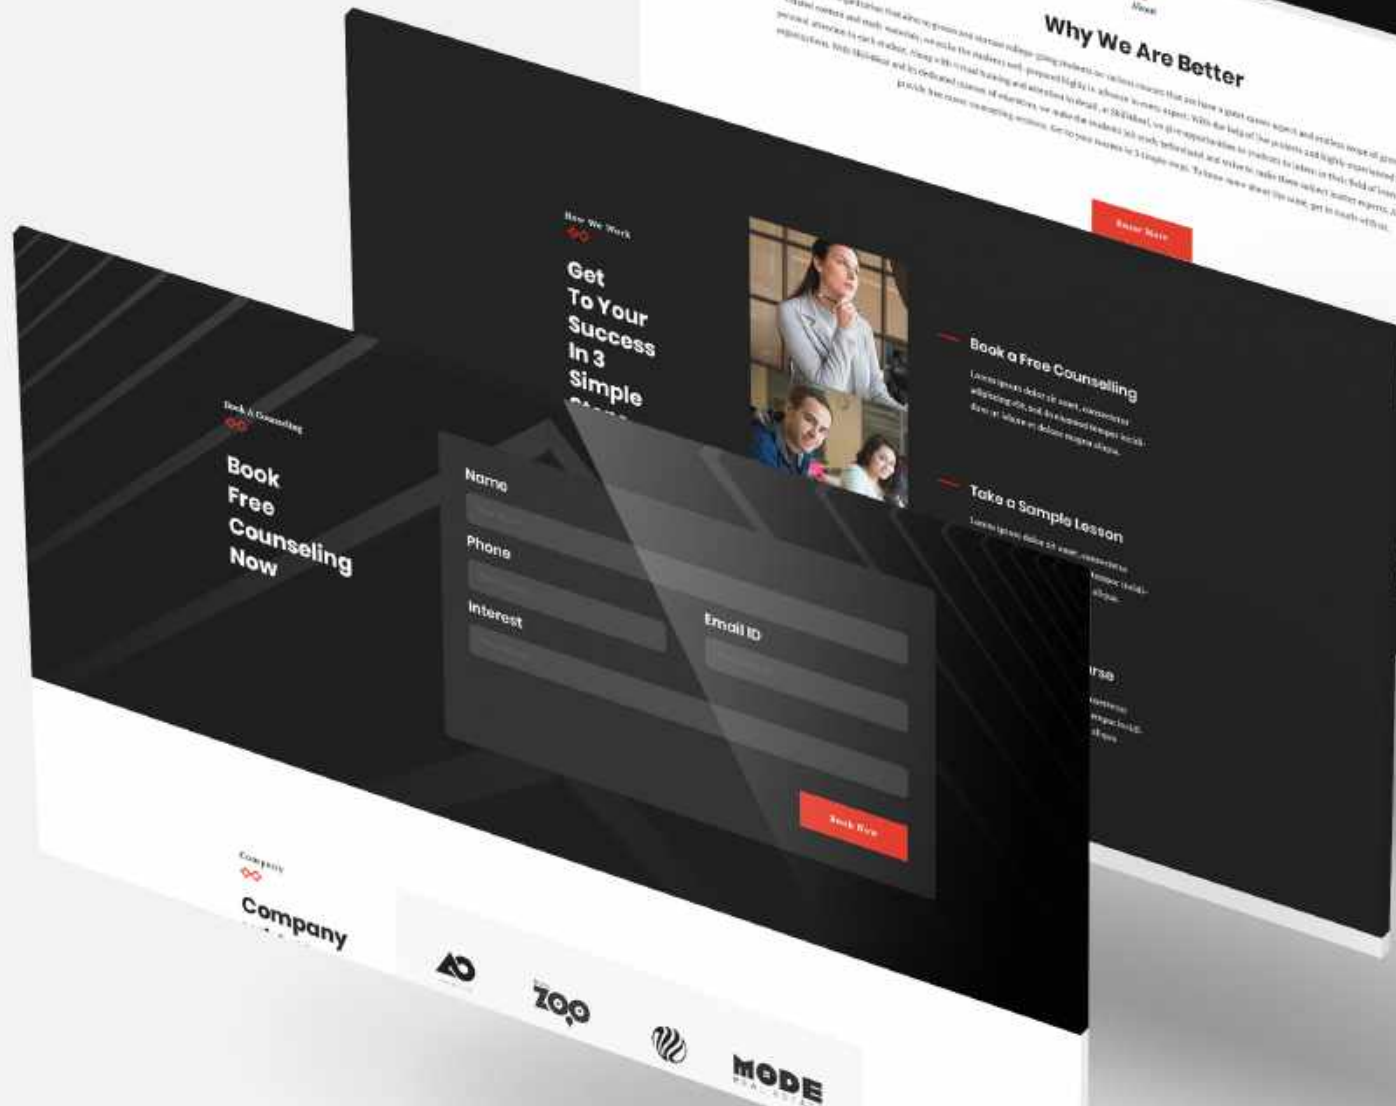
About

Why We Are Better

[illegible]

Know More

How We Work

Get To Your Success In 3 Simple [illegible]

Book a Free Counselling

Lorem ipsum dolor sit amet, consectetur adipiscing elit, sed do eiusmod tempor incididunt ut labore et dolore magna aliqua.

Take a Sample Lesson

Lorem ipsum dolor sit amet, consectetur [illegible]

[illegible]rse

Book A Counseling

Book Free Counseling Now

Name

Phone

Interest

Email ID

Book Now

Company

Company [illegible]

ZOO

MODE